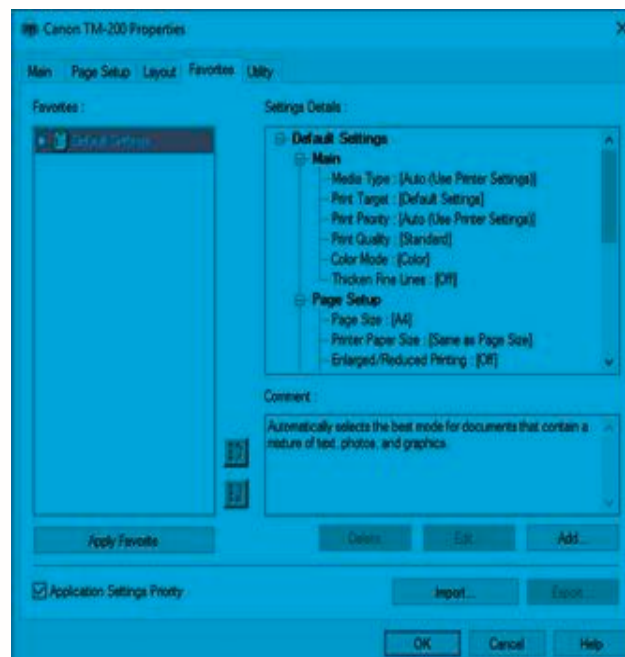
Canon TM-200 Properties

Main Page Setup Layout Favorites Utility

Favorites :

Default Settings

Settings Details :

Default Settings
Main
Media Type : [Auto (Use Printer Settings)]
Print Target : [Default Settings]
Print Priority : [Auto (Use Printer Settings)]
Print Quality : [Standard]
Color Mode : [Color]
Thicken Fine Lines : [Off]
Page Setup
Page Size : [A4]
Printer Paper Size : [Same as Page Size]
Enlarged/Reduced Printing : [Off]

Comment :

Automatically selects the best mode for documents that contain a mixture of text, photos, and graphics.

Apply Favorite

Delete Edit Add...

Application Settings Priority

Import... Export...

OK Cancel Help